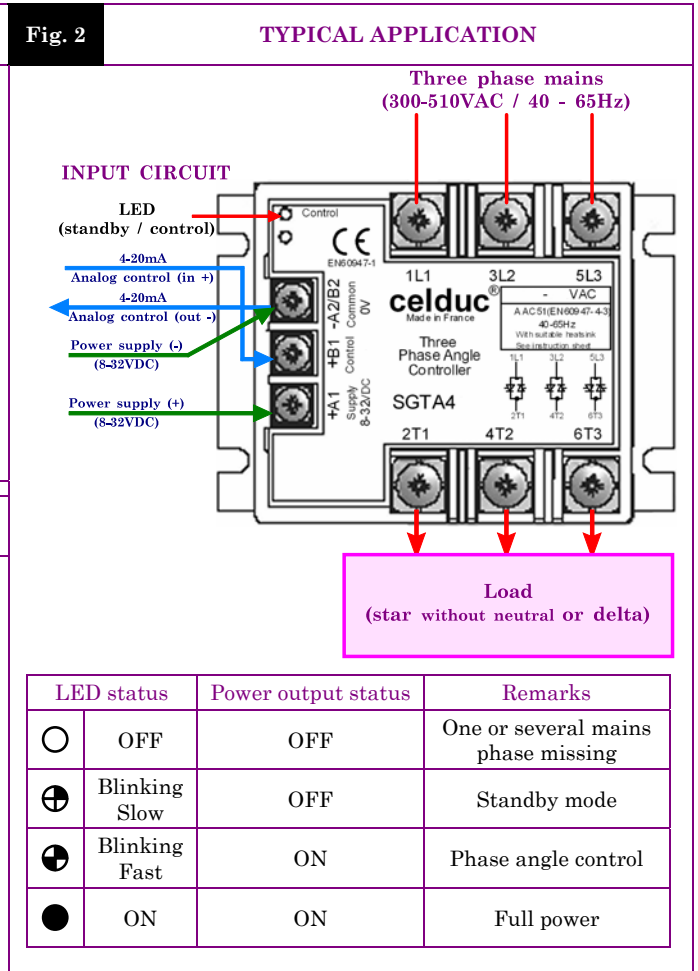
Fig. 2

TYPICAL APPLICATION

Three phase mains
(300-510VAC / 40 - 65Hz)

INPUT CIRCUIT

LED
(standby / control)

4-20mA
Analog control (in +)

4-20mA
Analog control (out -)

Power supply (-)
(8-32VDC)

Power supply (+)
(8-32VDC)

Control

CE
EN60947-1

1L1 3L2 5L3

celduc®
Made in France

- VAC
AAC51(EN60947-4-3)
40-65Hz
With suitable heatsink
See instruction sheet

Three
Phase Angle
Controller

SGTA4

-A2/B2 Common 0V
+B1 Control
+A1 Supply 8-32VDC

1L1 3L2 5L3
2T1 4T2 6T3

2T1 4T2 6T3

Load
(star without neutral or delta)

| LED status | | Power output status | Remarks |
|---|---|---|---|
| ○ | OFF | OFF | One or several mains phase missing |
| ⊕ | Blinking Slow | OFF | Standby mode |
| ◕ | Blinking Fast | ON | Phase angle control |
| ● | ON | ON | Full power |